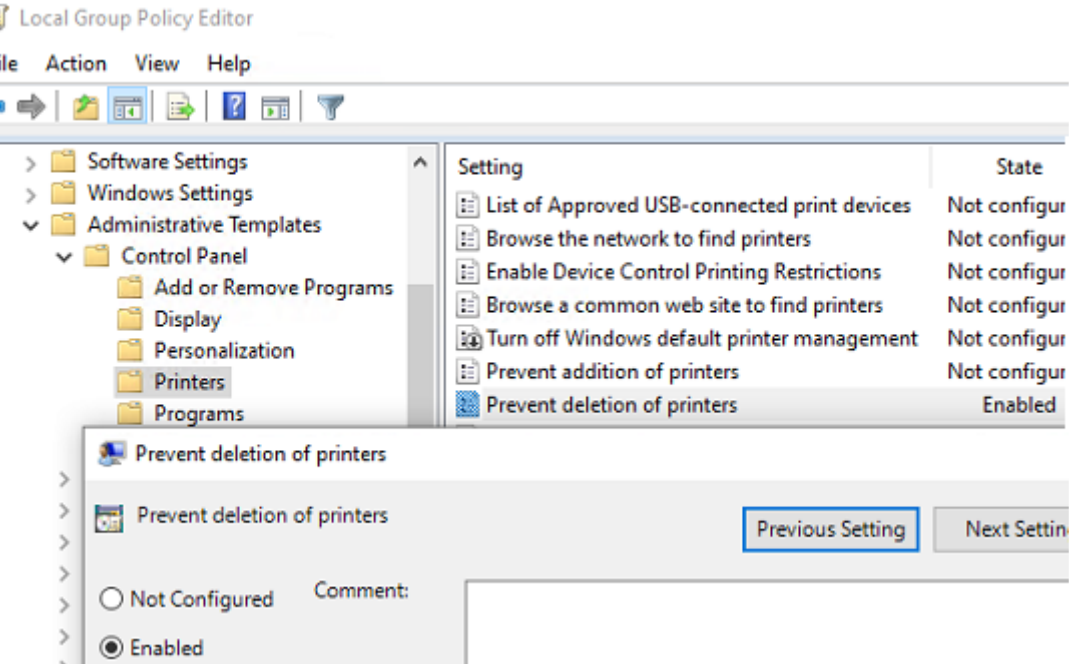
Local Group Policy Editor

ile Action View Help

Software Settings
Windows Settings
Administrative Templates
Control Panel
Add or Remove Programs
Display
Personalization
Printers
Programs

| Setting | State |
|---|---|
| List of Approved USB-connected print devices | Not configur |
| Browse the network to find printers | Not configur |
| Enable Device Control Printing Restrictions | Not configur |
| Browse a common web site to find printers | Not configur |
| Turn off Windows default printer management | Not configur |
| Prevent addition of printers | Not configur |
| Prevent deletion of printers | Enabled |

Prevent deletion of printers

Prevent deletion of printers

Previous Setting

Next Settin

Not Configured

Comment:

Enabled